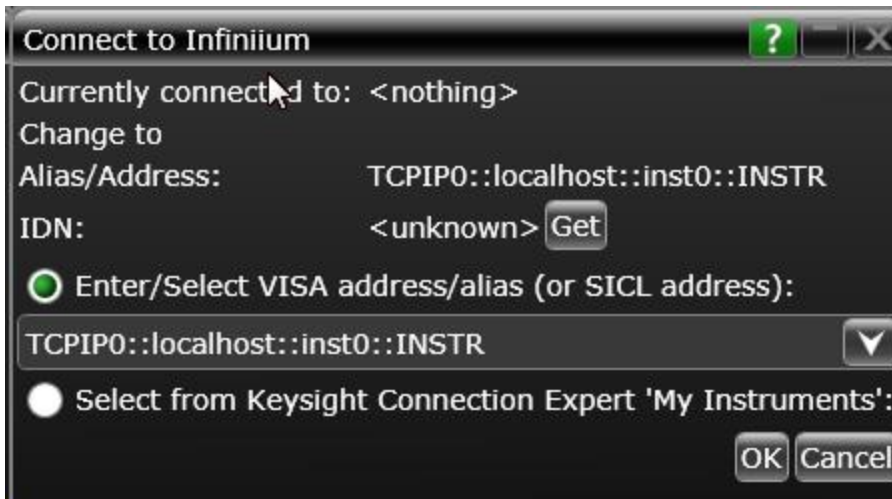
Connect to Infiniium

?

X

Currently connect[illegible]d to: <nothing>

Change to

Alias/Address: TCPIP0::localhost::inst0::INSTR

IDN: <unknown> Get

Enter/Select VISA address/alias (or SICL address):

TCPIP0::localhost::inst0::INSTR

Select from Keysight Connection Expert 'My Instruments':

OK Cancel